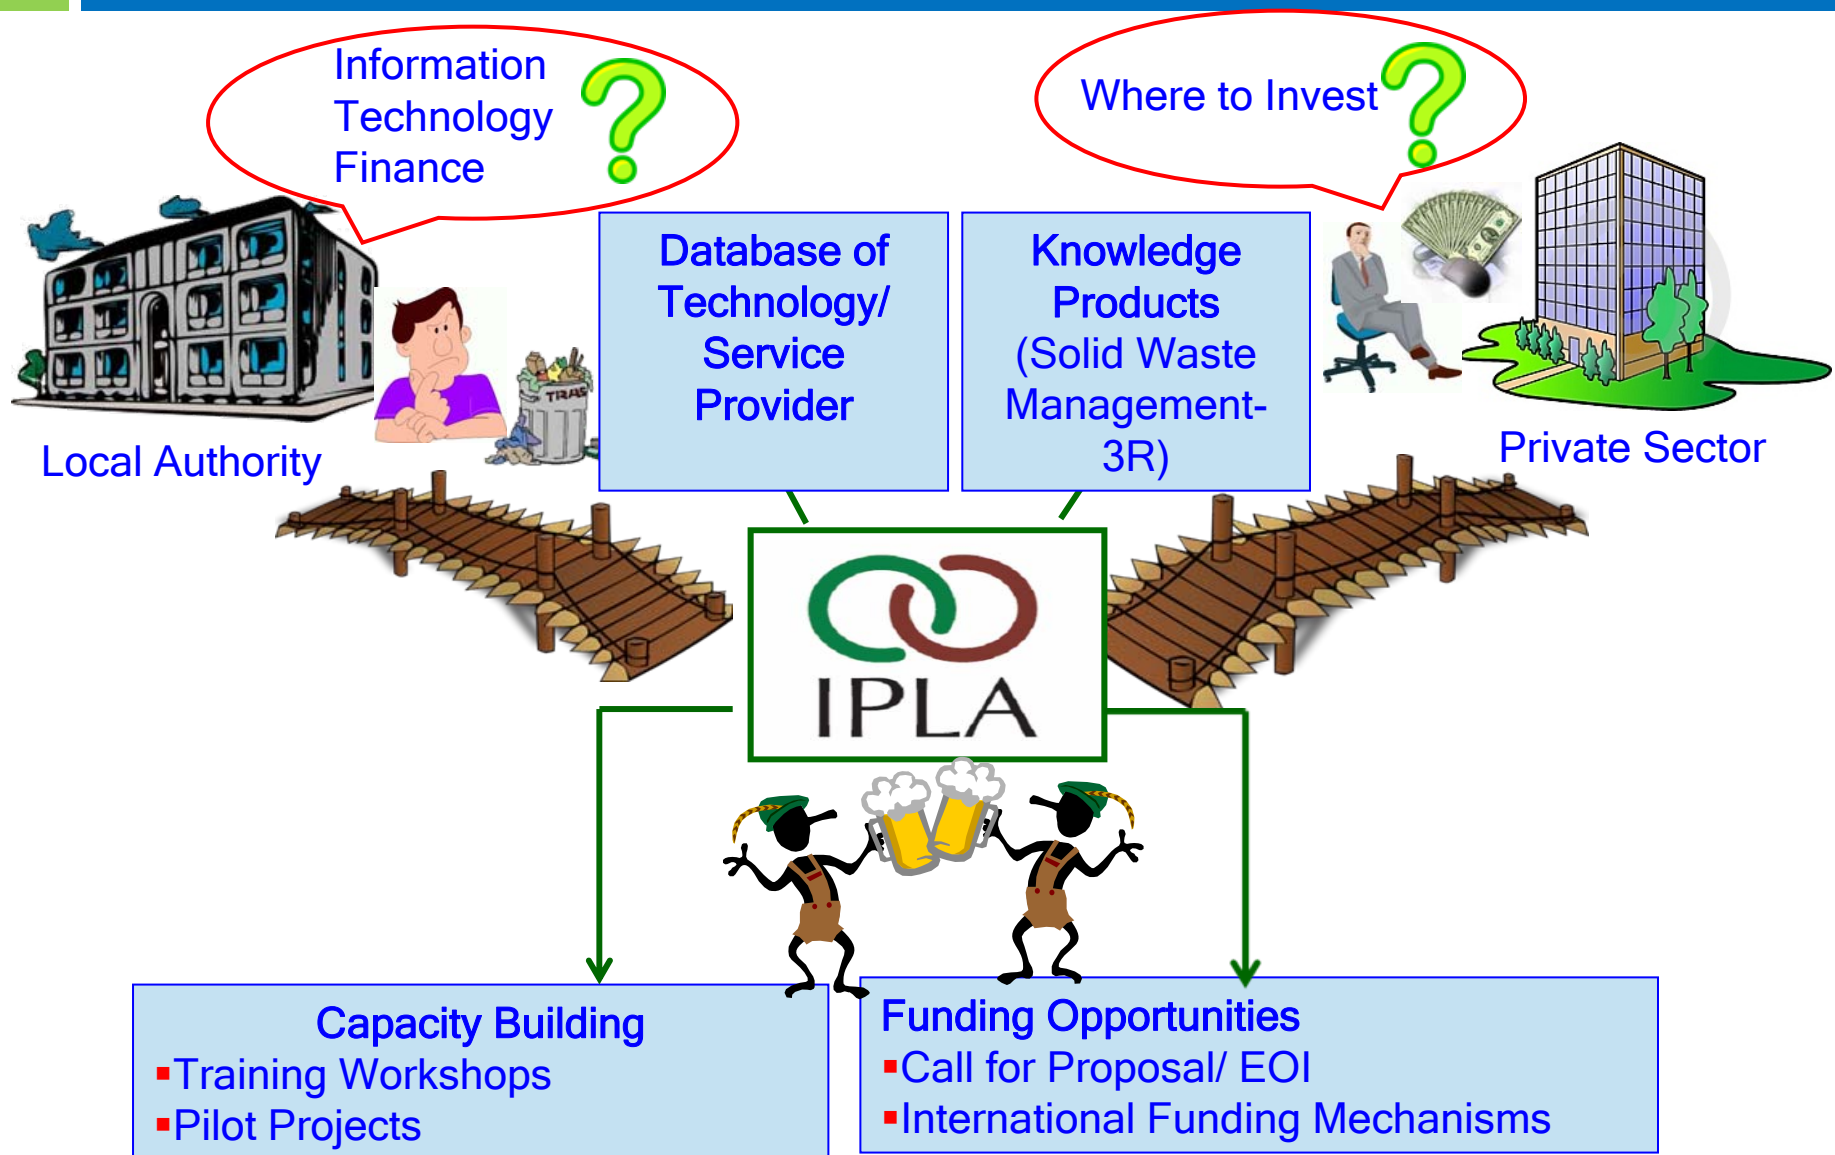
Information Technology Finance

Where to Invest

Database of Technology/ Service Provider

Knowledge Products (Solid Waste Management- 3R)

TRASH

Local Authority

Private Sector

IPLA

Capacity Building
▪Training Workshops
▪Pilot Projects

Funding Opportunities
▪Call for Proposal/ EOI
▪International Funding Mechanisms